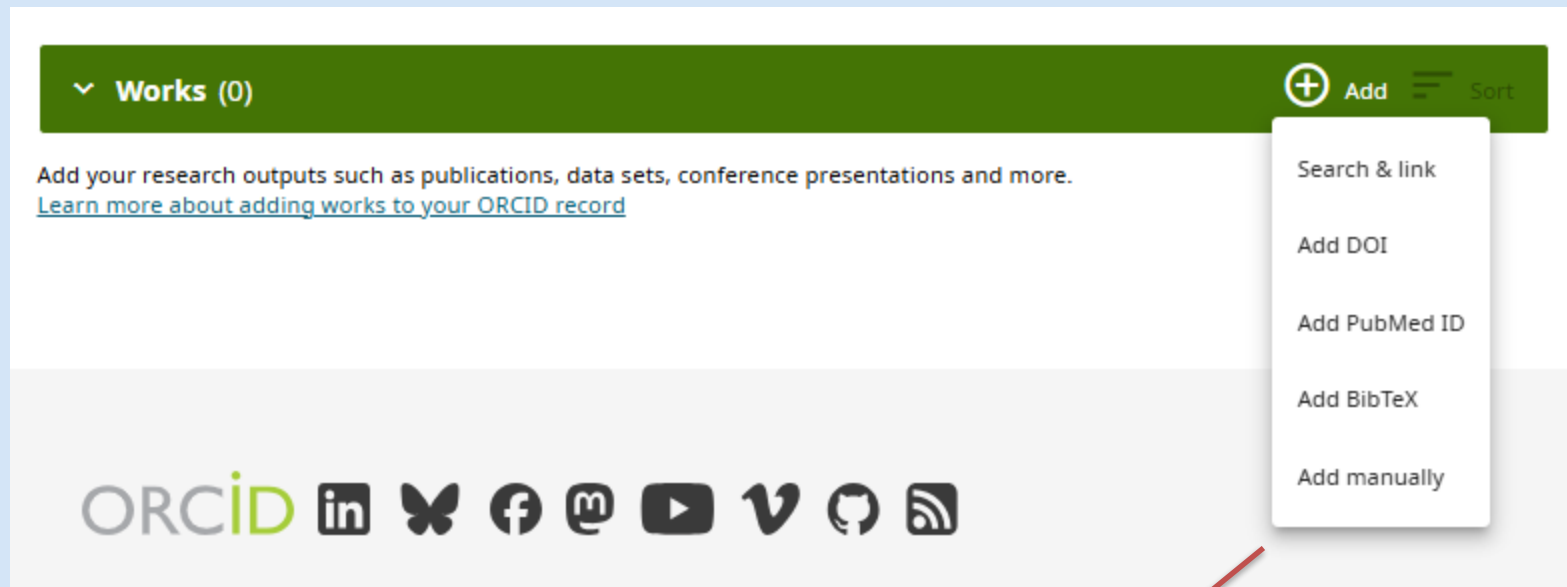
Works (0)

Add Sort

Add your research outputs such as publications, data sets, conference presentations and more.
Learn more about adding works to your ORCID record

Search & link

Add DOI

Add PubMed ID

Add BibTeX

Add manually

ORCID